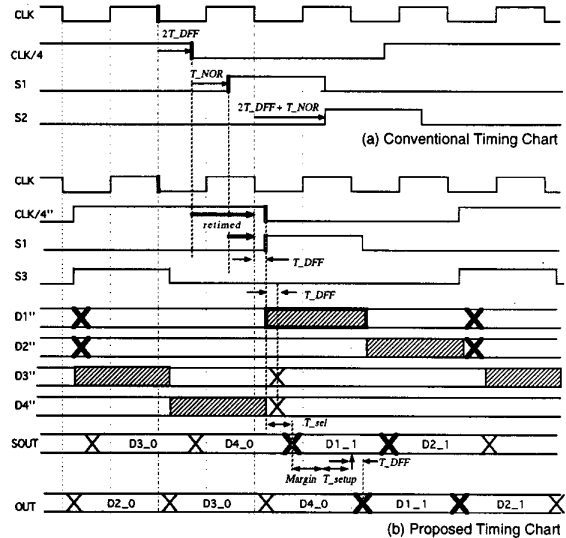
CLK
2T_DFF
CLK/4
T_NOR
S1
2T_DFF + T_NOR
S2
(a) Conventional Timing Chart

CLK
CLK/4''
retimed
S1
T_DFF
S3
T_DFF
D1''
D2''
D3''
D4''
T_sel
SOUT
D3_0
D4_0
D1_1
D2_1
T_DFF
Margin
T_setup
OUT
D2_0
D3_0
D4_0
D1_1
D2_1
(b) Proposed Timing Chart